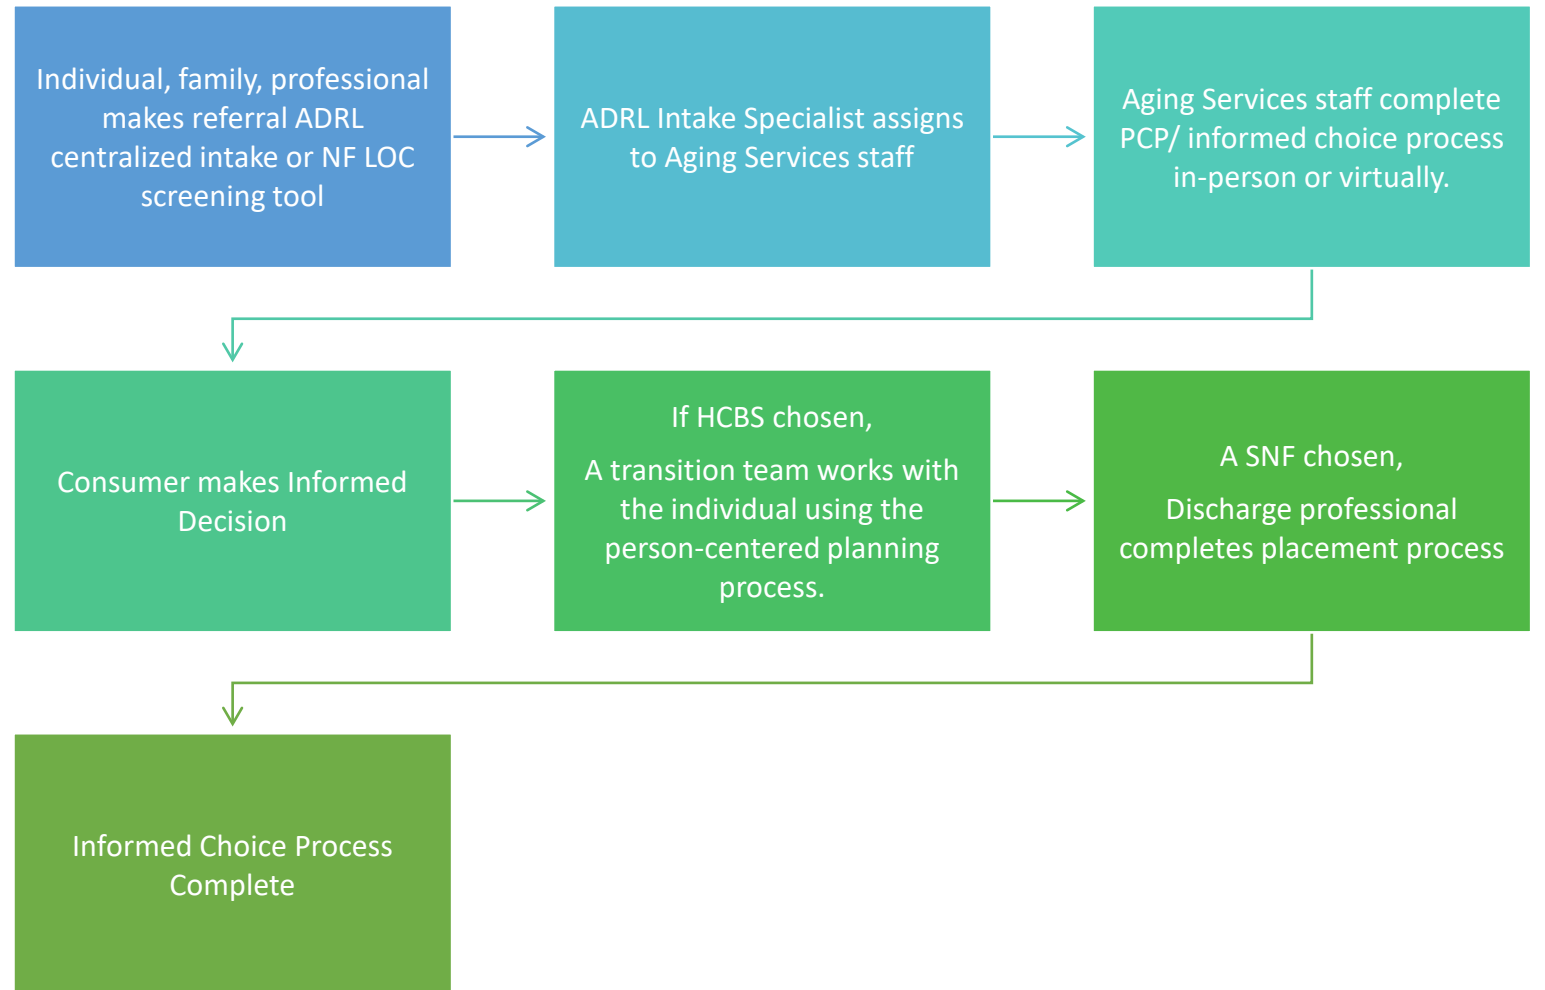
Individual, family, professional makes referral ADRL centralized intake or NF LOC screening tool

ADRL Intake Specialist assigns to Aging Services staff

Aging Services staff complete PCP/ informed choice process in-person or virtually.

Consumer makes Informed Decision

If HCBS chosen,

A transition team works with the individual using the person-centered planning process.

A SNF chosen,

Discharge professional completes placement process

Informed Choice Process Complete